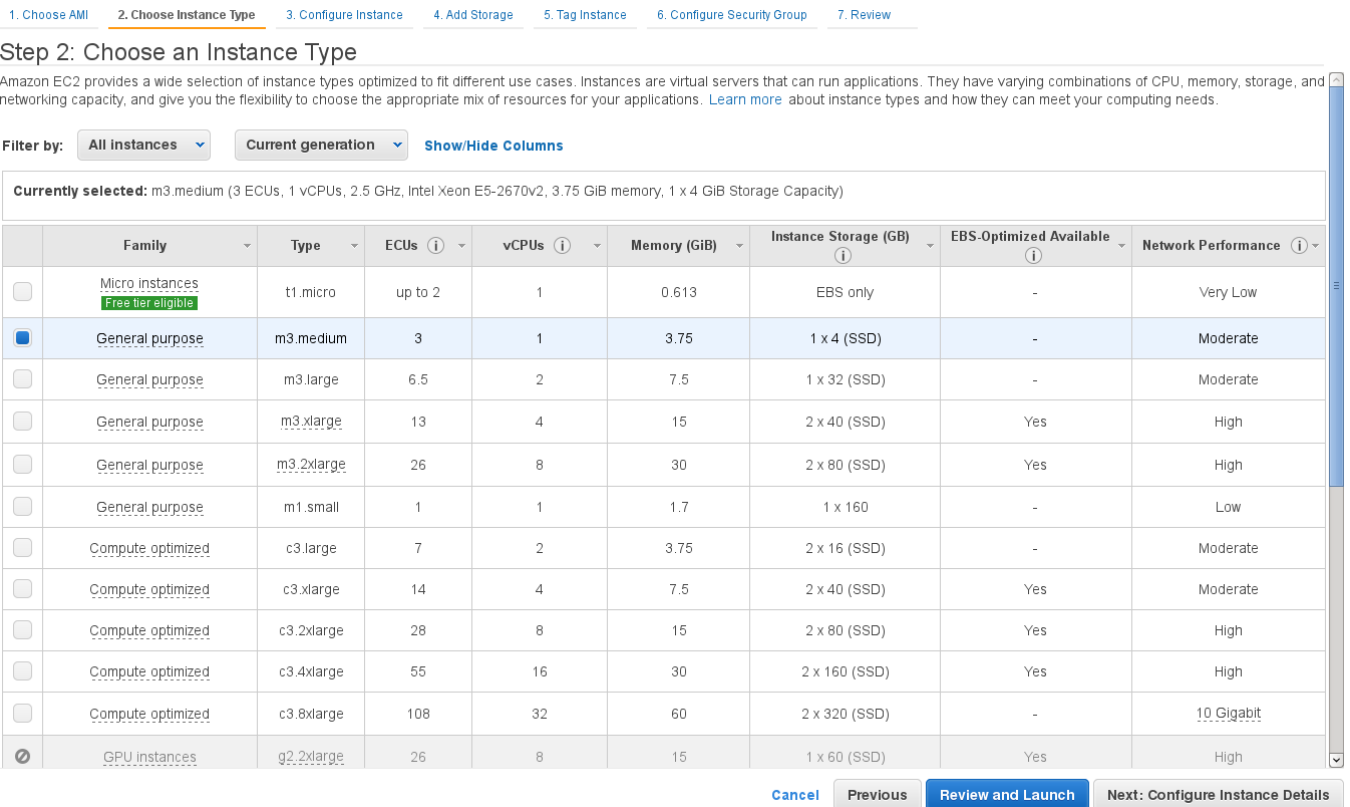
1. Choose AMI 2. Choose Instance Type 3. Configure Instance 4. Add Storage 5. Tag Instance 6. Configure Security Group 7. Review

Step 2: Choose an Instance Type

Amazon EC2 provides a wide selection of instance types optimized to fit different use cases. Instances are virtual servers that can run applications. They have varying combinations of CPU, memory, storage, and networking capacity, and give you the flexibility to choose the appropriate mix of resources for your applications. Learn more about instance types and how they can meet your computing needs.

Filter by: All instances Current generation Show/Hide Columns

Currently selected: m3.medium (3 ECUs, 1 vCPUs, 2.5 GHz, Intel Xeon E5-2670v2, 3.75 GiB memory, 1 x 4 GiB Storage Capacity)

| | Family | Type | ECUs | vCPUs | Memory (GiB) | Instance Storage (GB) | EBS-Optimized Available | Network Performance |
|---|---|---|---|---|---|---|---|---|
| | Micro instances Free tier eligible | t1.micro | up to 2 | 1 | 0.613 | EBS only | - | Very Low |
| | General purpose | m3.medium | 3 | 1 | 3.75 | 1 x 4 (SSD) | - | Moderate |
| | General purpose | m3.large | 6.5 | 2 | 7.5 | 1 x 32 (SSD) | - | Moderate |
| | General purpose | m3.xlarge | 13 | 4 | 15 | 2 x 40 (SSD) | Yes | High |
| | General purpose | m3.2xlarge | 26 | 8 | 30 | 2 x 80 (SSD) | Yes | High |
| | General purpose | m1.small | 1 | 1 | 1.7 | 1 x 160 | - | Low |
| | Compute optimized | c3.large | 7 | 2 | 3.75 | 2 x 16 (SSD) | - | Moderate |
| | Compute optimized | c3.xlarge | 14 | 4 | 7.5 | 2 x 40 (SSD) | Yes | Moderate |
| | Compute optimized | c3.2xlarge | 28 | 8 | 15 | 2 x 80 (SSD) | Yes | High |
| | Compute optimized | c3.4xlarge | 55 | 16 | 30 | 2 x 160 (SSD) | Yes | High |
| | Compute optimized | c3.8xlarge | 108 | 32 | 60 | 2 x 320 (SSD) | - | 10 Gigabit |
| | GPU instances | g2.2xlarge | 26 | 8 | 15 | 1 x 60 (SSD) | Yes | High |

Cancel Previous Review and Launch Next: Configure Instance Details